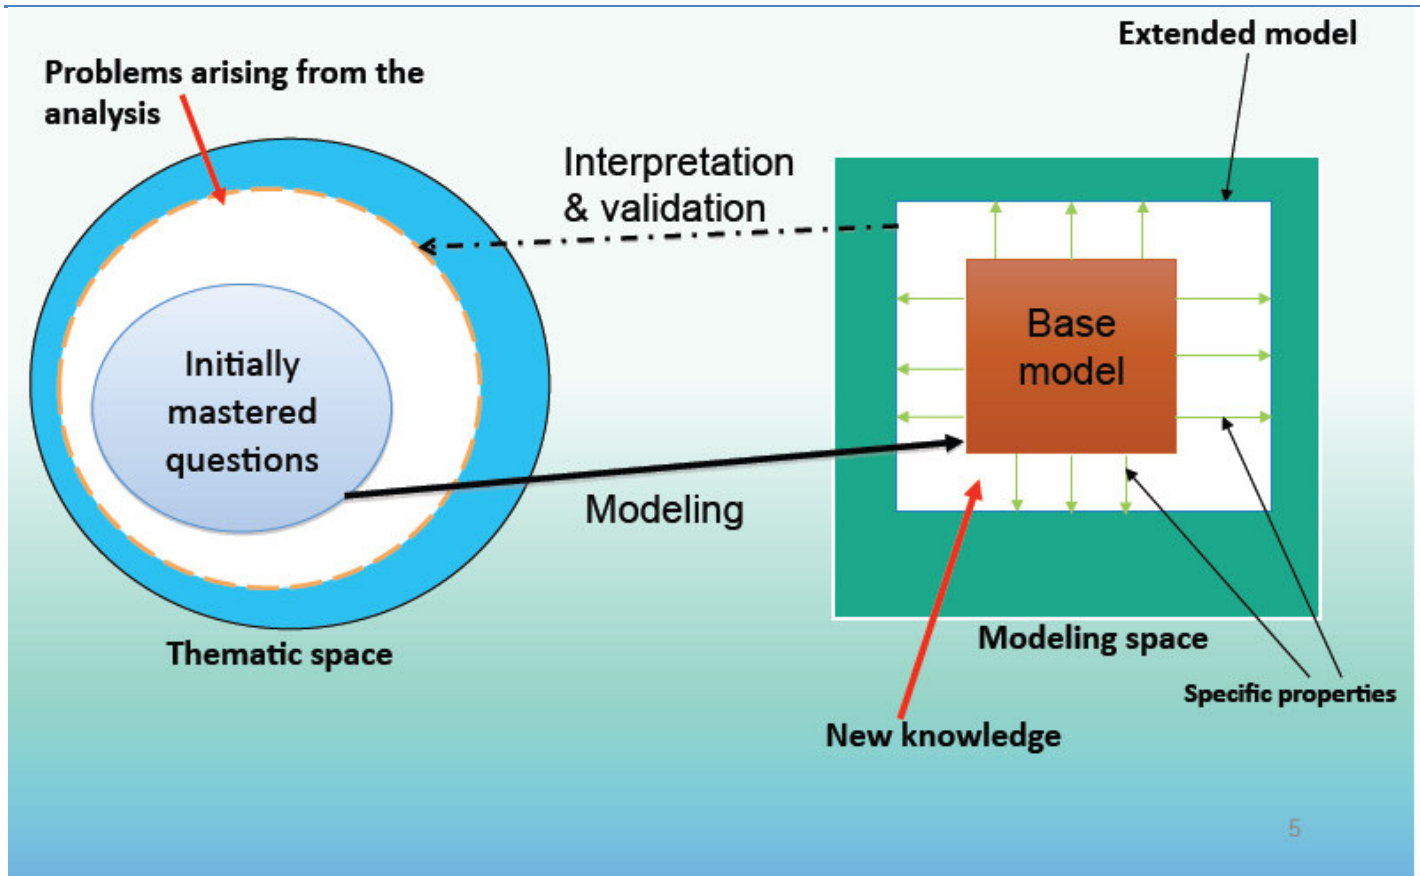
Problems arising from the analysis

Extended model

Interpretation & validation

Initially mastered questions

Base model

Modeling

Thematic space

Modeling space

Specific properties

New knowledge

5